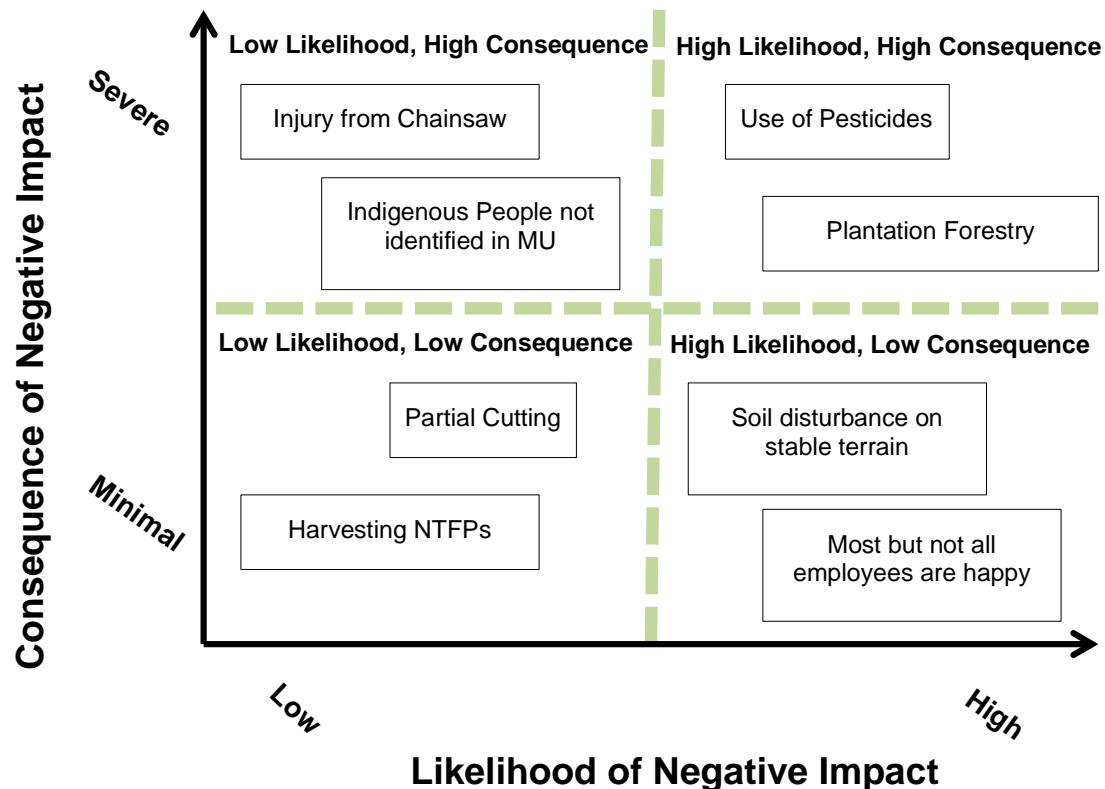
Consequence of Negative Impact

Severe

Minimal

Low Likelihood, High Consequence

Injury from Chainsaw

Indigenous People not identified in MU

High Likelihood, High Consequence

Use of Pesticides

Plantation Forestry

Low Likelihood, Low Consequence

Partial Cutting

Harvesting NTFPs

High Likelihood, Low Consequence

Soil disturbance on stable terrain

Most but not all employees are happy

Low

High

Likelihood of Negative Impact